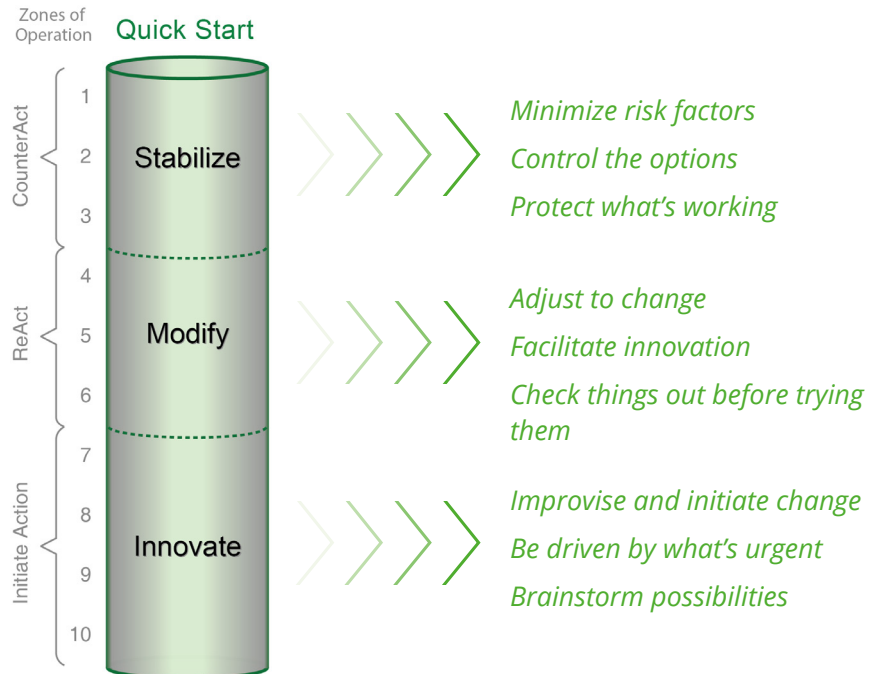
Zones of Operation

Quick Start

CounterAct

1

2

3

Stabilize

Minimize risk factors

Control the options

Protect what's working

ReAct

4

5

6

Modify

Adjust to change

Facilitate innovation

Check things out before trying them

Initiate Action

7

8

9

10

Innovate

Improvise and initiate change

Be driven by what's urgent

Brainstorm possibilities